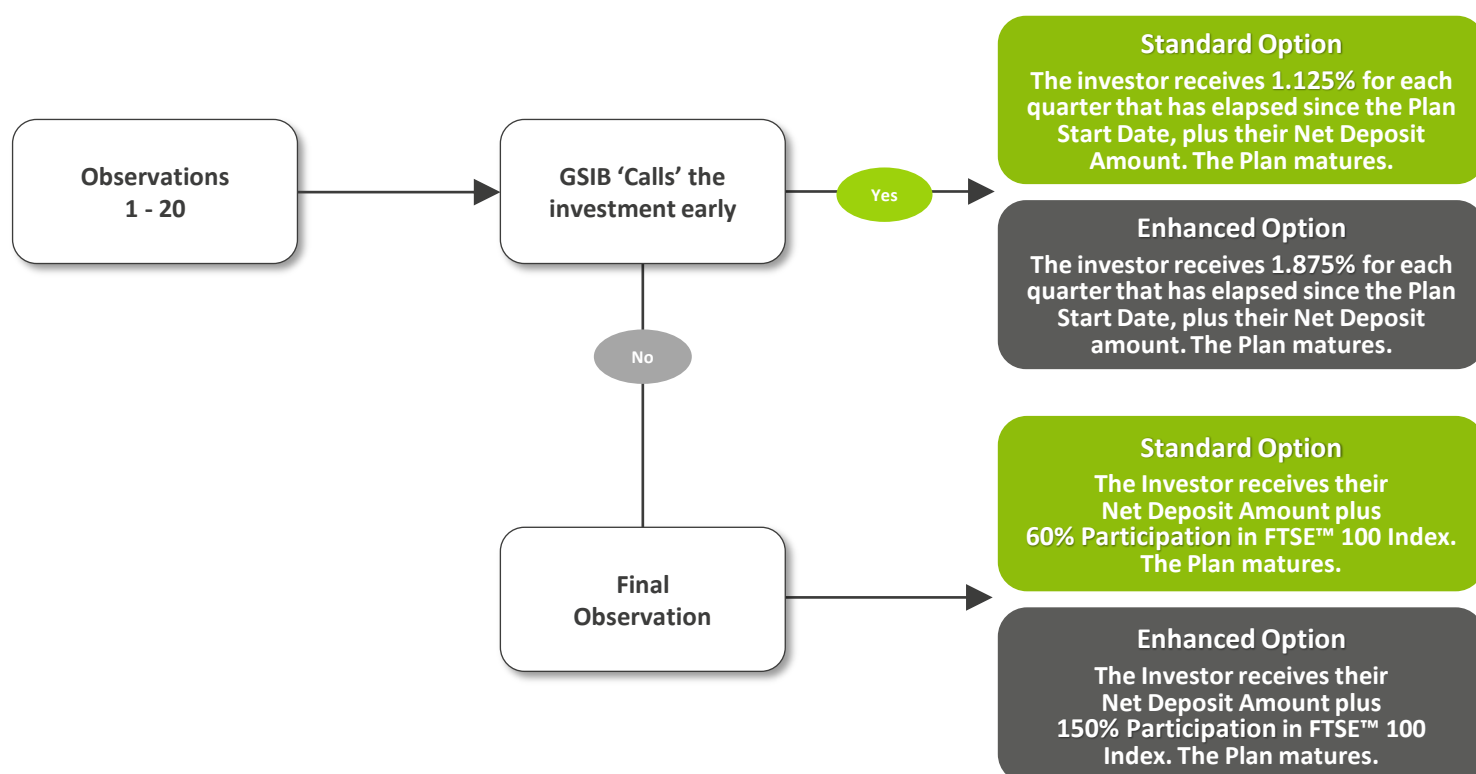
Observations 1 - 20

GSIB ‘Calls’ the investment early

Yes

Standard Option
The investor receives 1.125% for each quarter that has elapsed since the Plan Start Date, plus their Net Deposit Amount. The Plan matures.

Enhanced Option
The investor receives 1.875% for each quarter that has elapsed since the Plan Start Date, plus their Net Deposit amount. The Plan matures.

No

Final Observation

Standard Option
The Investor receives their Net Deposit Amount plus 60% Participation in FTSE™ 100 Index. The Plan matures.

Enhanced Option
The Investor receives their Net Deposit Amount plus 150% Participation in FTSE™ 100 Index. The Plan matures.